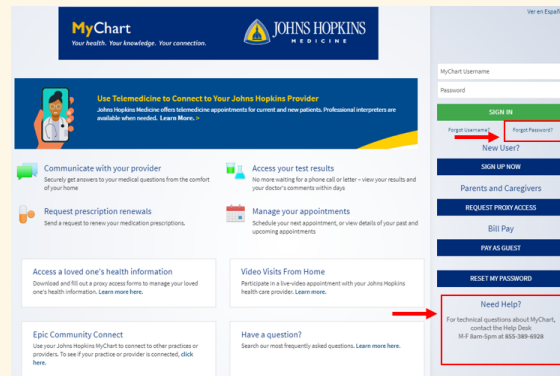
MyChart
Your health. Your knowledge. Your connection.

JOHNS HOPKINS
MEDICINE

Ver en Español

MyChart Username
Password
SIGN IN
Forgot Username?
Forgot Password?

New User?
SIGN UP NOW

Parents and Caregivers
REQUEST PROXY ACCESS

Bill Pay
PAY AS GUEST

RESET MY PASSWORD

Need Help?
For technical questions about MyChart, contact the Help Desk
M-F 8am-5pm at 855-389-6928

Use Telemedicine to Connect to Your Johns Hopkins Provider
Johns Hopkins Medicine offers telemedicine appointments for current and new patients. Professional interpreters are available when needed. Learn More. >

Communicate with your provider
Securely get answers to your medical questions from the comfort of your home

Access your test results
No more waiting for a phone call or letter – view your results and your doctor's comments within days

Request prescription renewals
Send a request to renew your medication prescriptions.

Manage your appointments
Schedule your next appointment, or view details of your past and upcoming appointments

Access a loved one's health information
Download and fill out a proxy access forms to manage your loved one's health information. Learn more here.

Video Visits From Home
Participate in a live-video appointment with your Johns Hopkins health care provider. Learn more.

Epic Community Connect
Use your Johns Hopkins MyChart to connect to other practices or providers. To see if your practice or provider is connected, click here.

Have a question?
Search our most frequently asked questions. Learn more here.